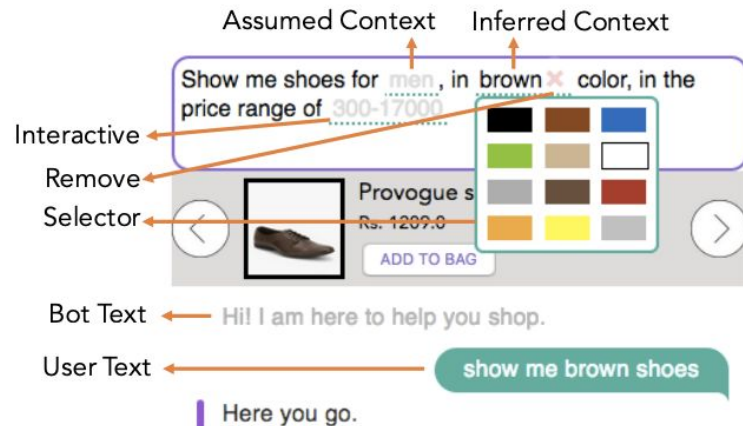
Assumed Context

Inferred Context

Show me shoes for men, in brown × color, in the price range of 300-17000

Interactive

Remove

Selector

Provogue s

Rs. 1209.0

ADD TO BAG

Bot Text

Hi! I am here to help you shop.

User Text

show me brown shoes

Here you go.